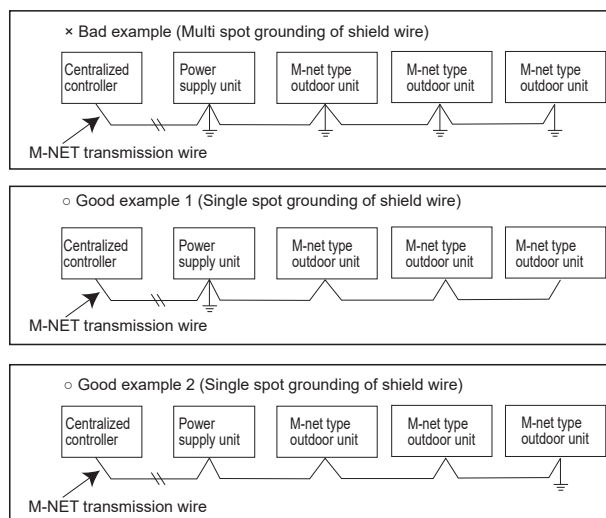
× Bad example (Multi spot grounding of shield wire)

Centralized controller

Power supply unit

M-net type outdoor unit

M-net type outdoor unit

M-net type outdoor unit

M-NET transmission wire

○ Good example 1 (Single spot grounding of shield wire)

Centralized controller

Power supply unit

M-net type outdoor unit

M-net type outdoor unit

M-net type outdoor unit

M-NET transmission wire

○ Good example 2 (Single spot grounding of shield wire)

Centralized controller

Power supply unit

M-net type outdoor unit

M-net type outdoor unit

M-net type outdoor unit

M-NET transmission wire